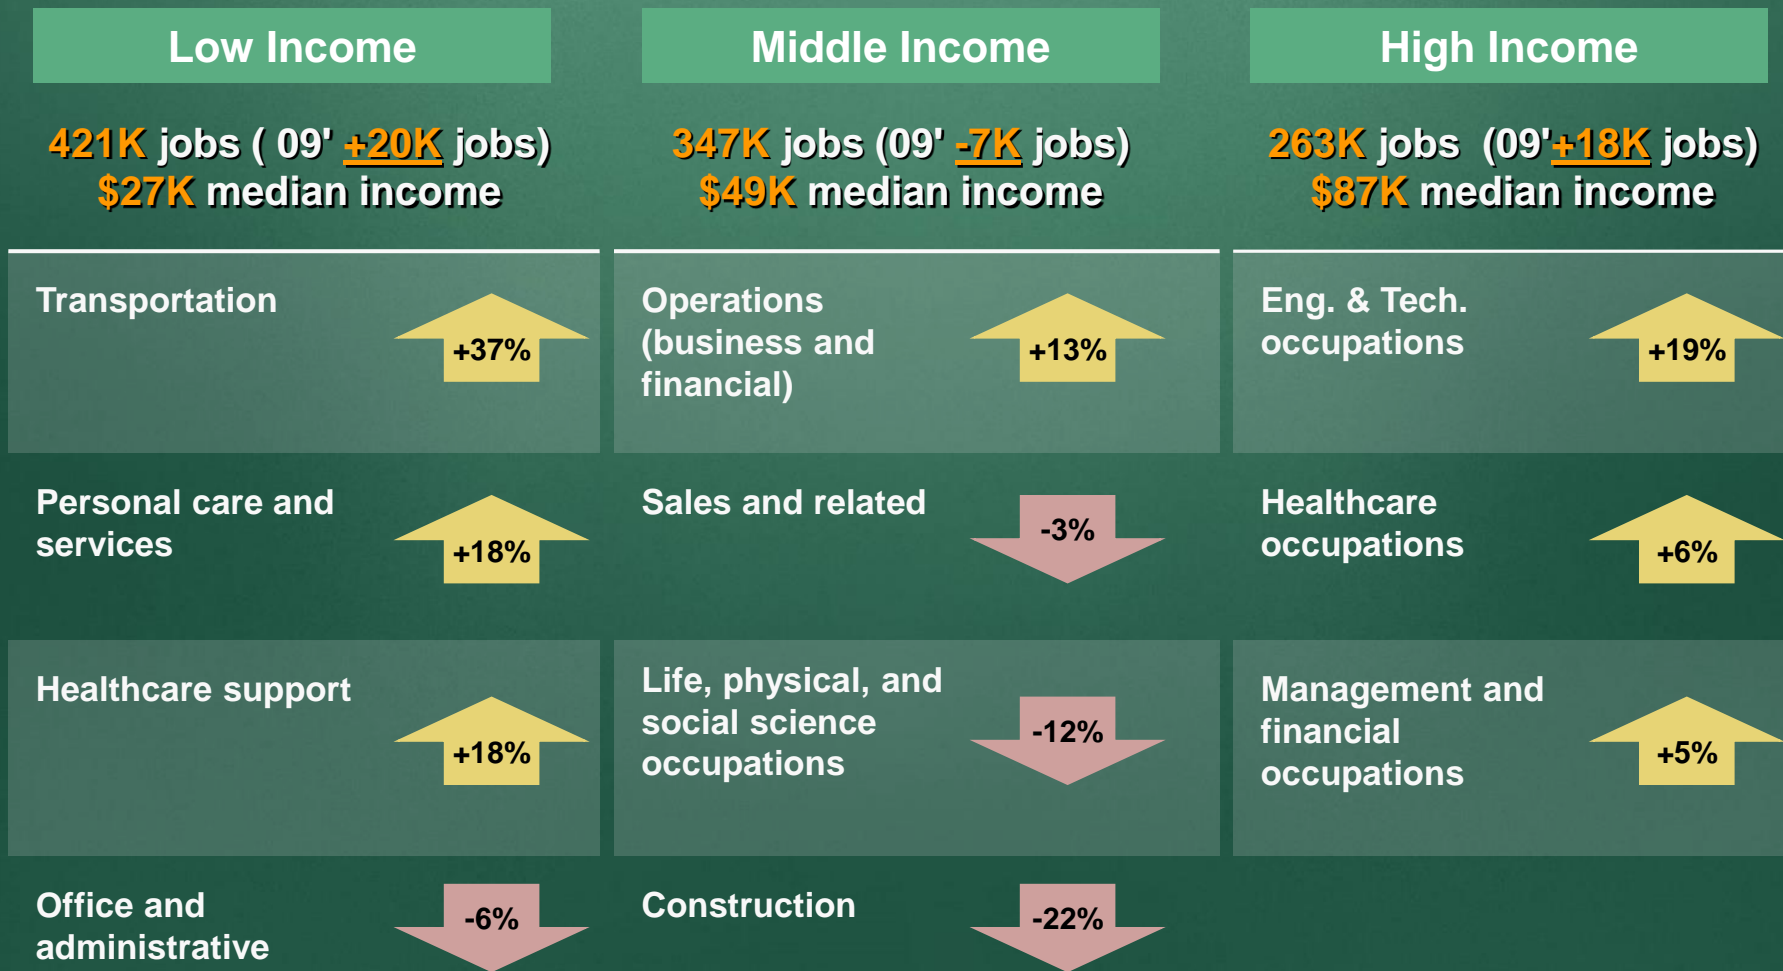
| Low Income | Middle Income | High Income |
|---|---|---|
| 421K jobs ( 09' +20K jobs) $27K median income | 347K jobs (09' -7K jobs) $49K median income | 263K jobs (09'+18K jobs) $87K median income |
| Transportation +37% | Operations (business and financial) +13% | Eng. & Tech. occupations +19% |
| Personal care and services +18% | Sales and related -3% | Healthcare occupations +6% |
| Healthcare support +18% | Life, physical, and social science occupations -12% | Management and financial occupations +5% |
| Office and administrative -6% | Construction -22% | |